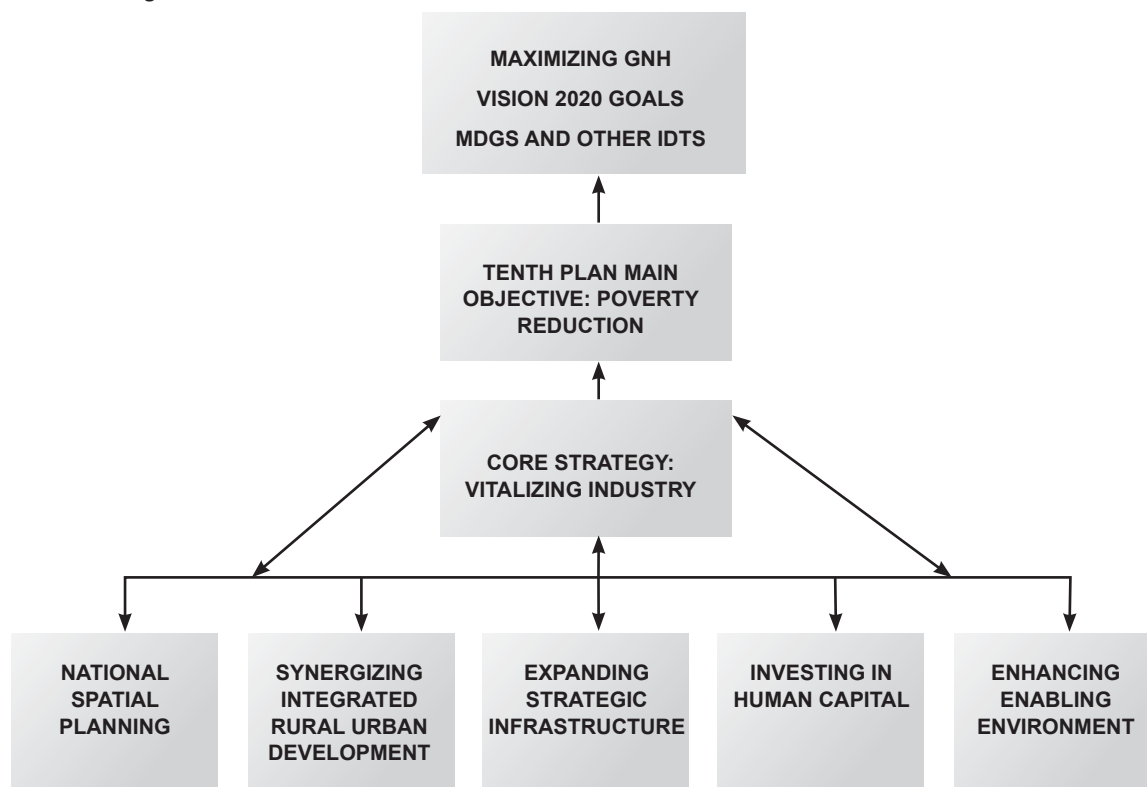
MAXIMIZING GNH
VISION 2020 GOALS
MDGS AND OTHER IDTS

TENTH PLAN MAIN OBJECTIVE: POVERTY REDUCTION

CORE STRATEGY: VITALIZING INDUSTRY

NATIONAL SPATIAL PLANNING

SYNERGIZING INTEGRATED RURAL URBAN DEVELOPMENT

EXPANDING STRATEGIC INFRASTRUCTURE

INVESTING IN HUMAN CAPITAL

ENHANCING ENABLING ENVIRONMENT